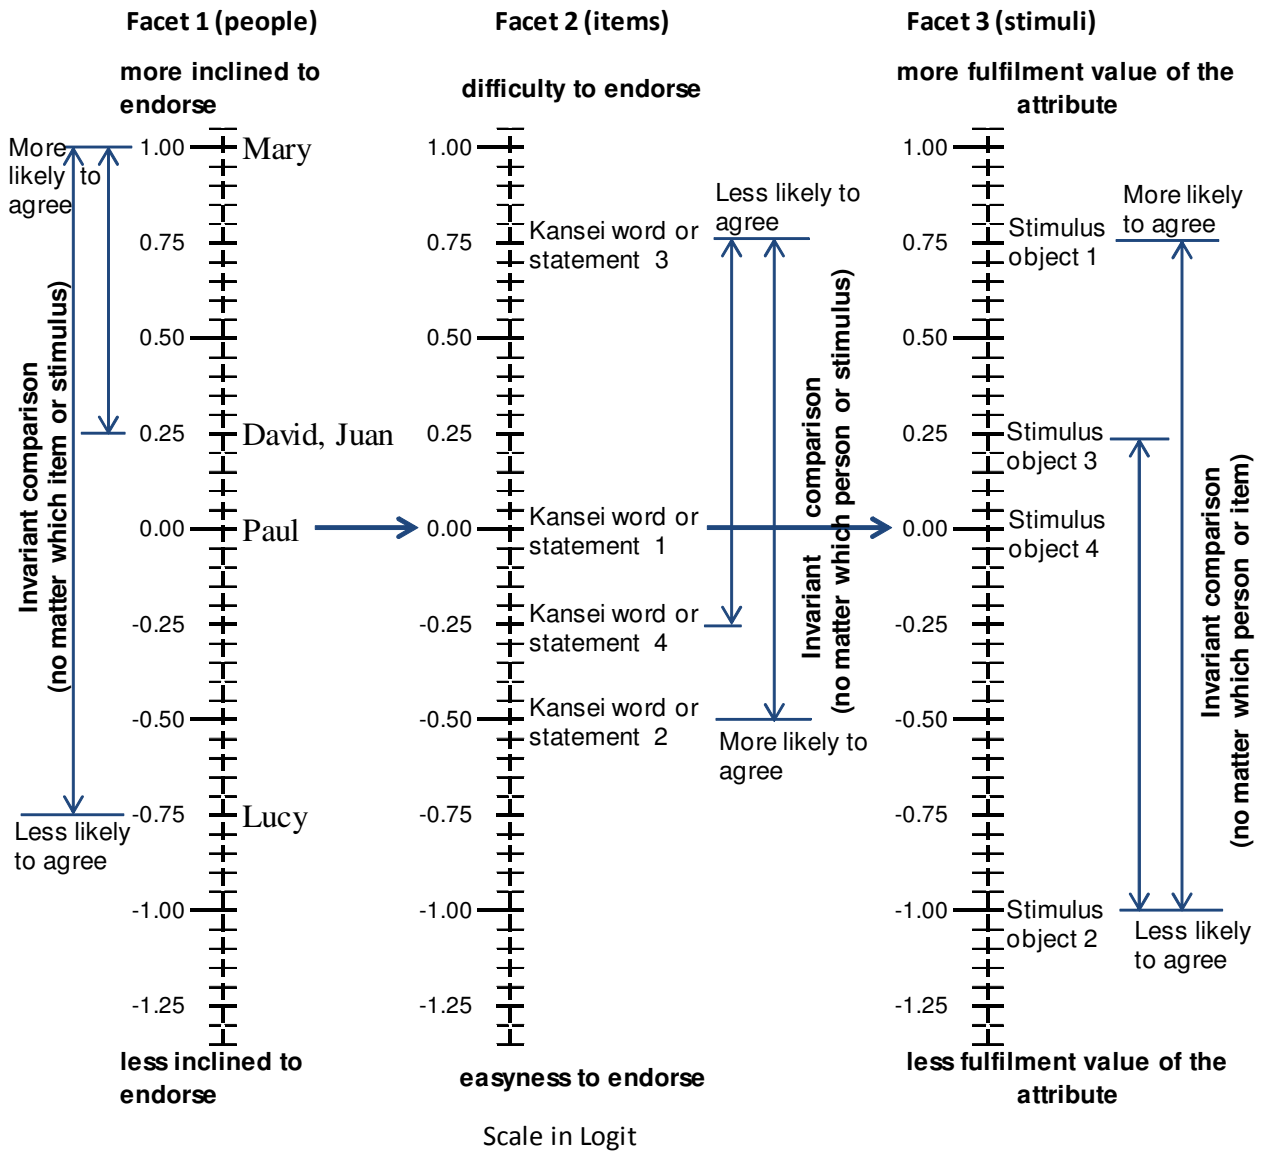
Facet 1 (people)

more inclined to endorse

More likely to agree

1.00 Mary

0.75

0.50

0.25 David, Juan

0.00 Paul

-0.25

-0.50

-0.75 Lucy

-1.00

-1.25

Less likely to agree

Invariant comparison (no matter which item or stimulus)

less inclined to endorse

Facet 2 (items)

difficulty to endorse

1.00

0.75 Kansei word or statement 3

0.50

0.25

0.00 Kansei word or statement 1

-0.25 Kansei word or statement 4

-0.50 Kansei word or statement 2

-0.75

-1.00

-1.25

Less likely to agree

More likely to agree

Invariant comparison (no matter which person or stimulus)

easyness to endorse

Facet 3 (stimuli)

more fulfilment value of the attribute

1.00

0.75 Stimulus object 1

0.50

0.25 Stimulus object 3

0.00 Stimulus object 4

-0.25

-0.50

-0.75

-1.00 Stimulus object 2

-1.25

More likely to agree

Less likely to agree

Invariant comparison (no matter which person or item)

less fulfilment value of the attribute

Scale in Logit